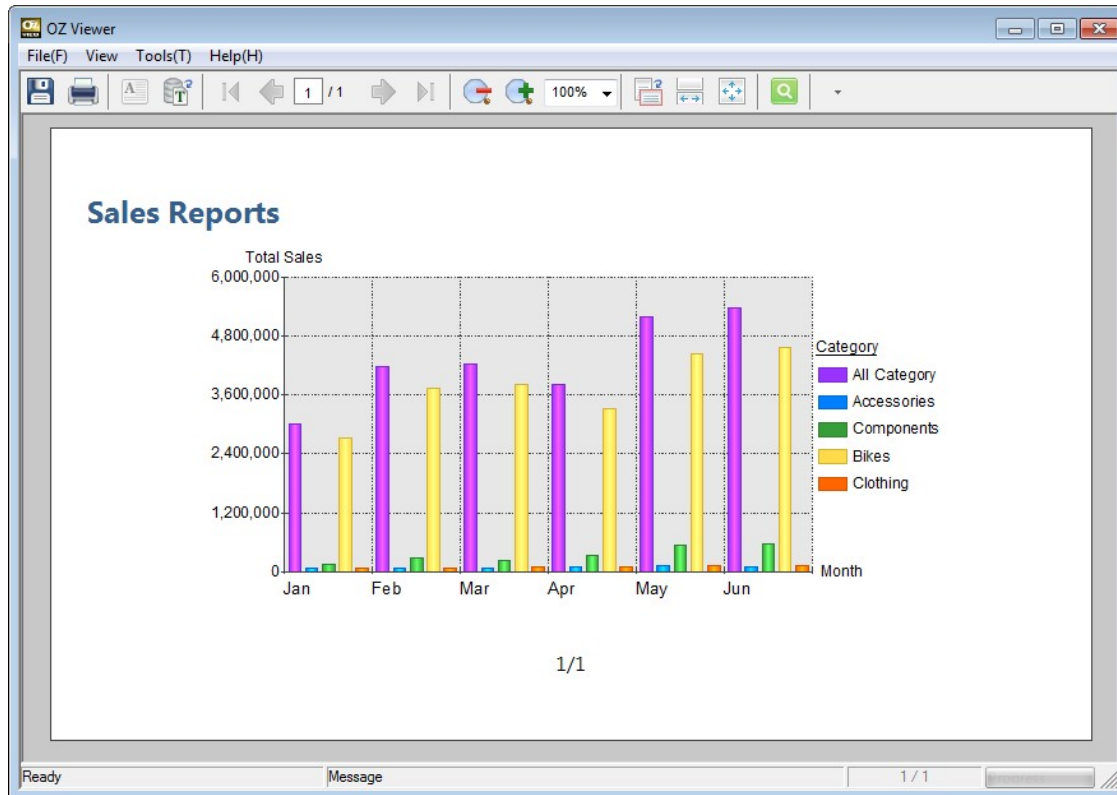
OZ Viewer

File(F) View Tools(T) Help(H)

1 / 1 100%

Sales Reports

Total Sales

6,000,000
4,800,000
3,600,000
2,400,000
1,200,000
0

Jan Feb Mar Apr May Jun

Month

Category
All Category
Accessories
Components
Bikes
Clothing

1/1

Ready Message 1 / 1 Progress